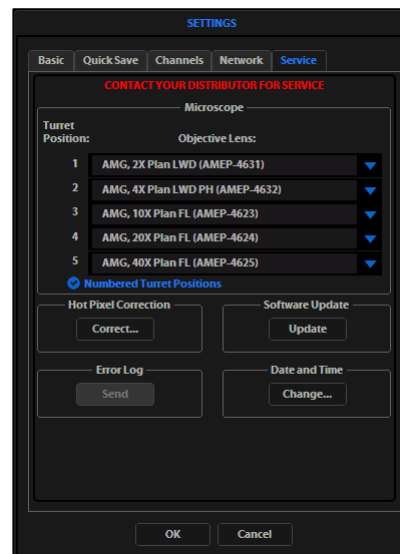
SETTINGS

Basic
Quick Save
Channels
Network
Service

CONTACT YOUR DISTRIBUTOR FOR SERVICE

Microscope

Turret Position:
Objective Lens:

| Turret Position | Objective Lens |
|---|---|
| 1 | AMG, 2X Plan LWD (AMEP-4631) |
| 2 | AMG, 4X Plan LWD PH (AMEP-4632) |
| 3 | AMG, 10X Plan FL (AMEP-4623) |
| 4 | AMG, 20X Plan FL (AMEP-4624) |
| 5 | AMG, 40X Plan FL (AMEP-4625) |

Numbered Turret Positions

Hot Pixel Correction
Correct...

Software Update
Update

Error Log
Send

Date and Time
Change...

OK
Cancel